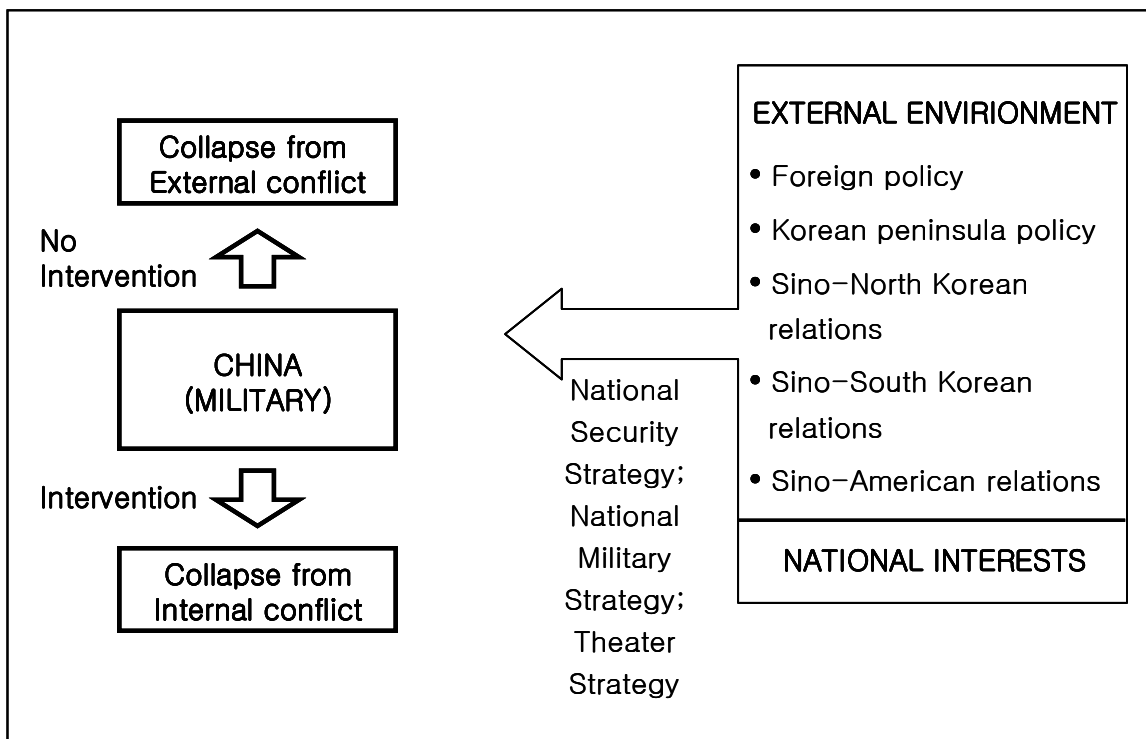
Collapse from External conflict

No Intervention

CHINA (MILITARY)

Intervention

Collapse from Internal conflict

EXTERNAL ENVIRIONMENT

• Foreign policy
• Korean peninsula policy
• Sino-North Korean relations
• Sino-South Korean relations
• Sino-American relations

NATIONAL INTERESTS

National Security Strategy; National Military Strategy; Theater Strategy